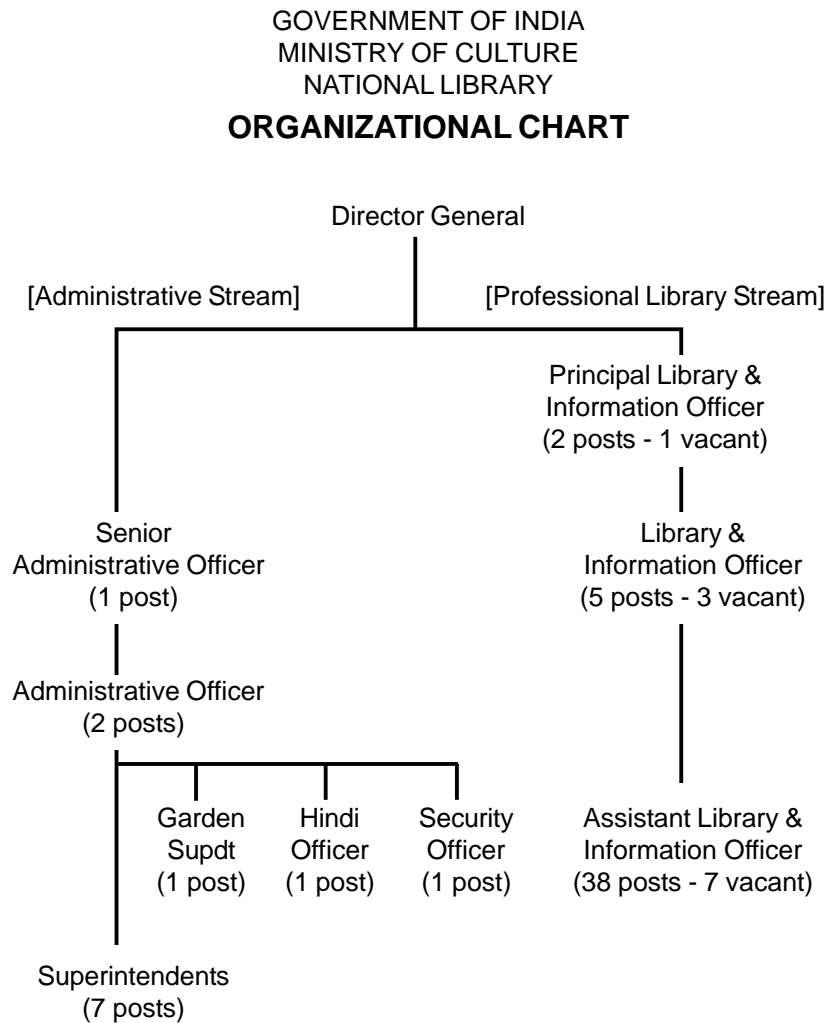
GOVERNMENT OF INDIA
MINISTRY OF CULTURE
NATIONAL LIBRARY

**ORGANIZATIONAL CHART**

Director General

[Administrative Stream]

[Professional Library Stream]

Principal Library & Information Officer (2 posts - 1 vacant)

Senior Administrative Officer (1 post)

Library & Information Officer (5 posts - 3 vacant)

Administrative Officer (2 posts)

Garden Supdt (1 post)

Hindi Officer (1 post)

Security Officer (1 post)

Assistant Library & Information Officer (38 posts - 7 vacant)

Superintendents (7 posts)